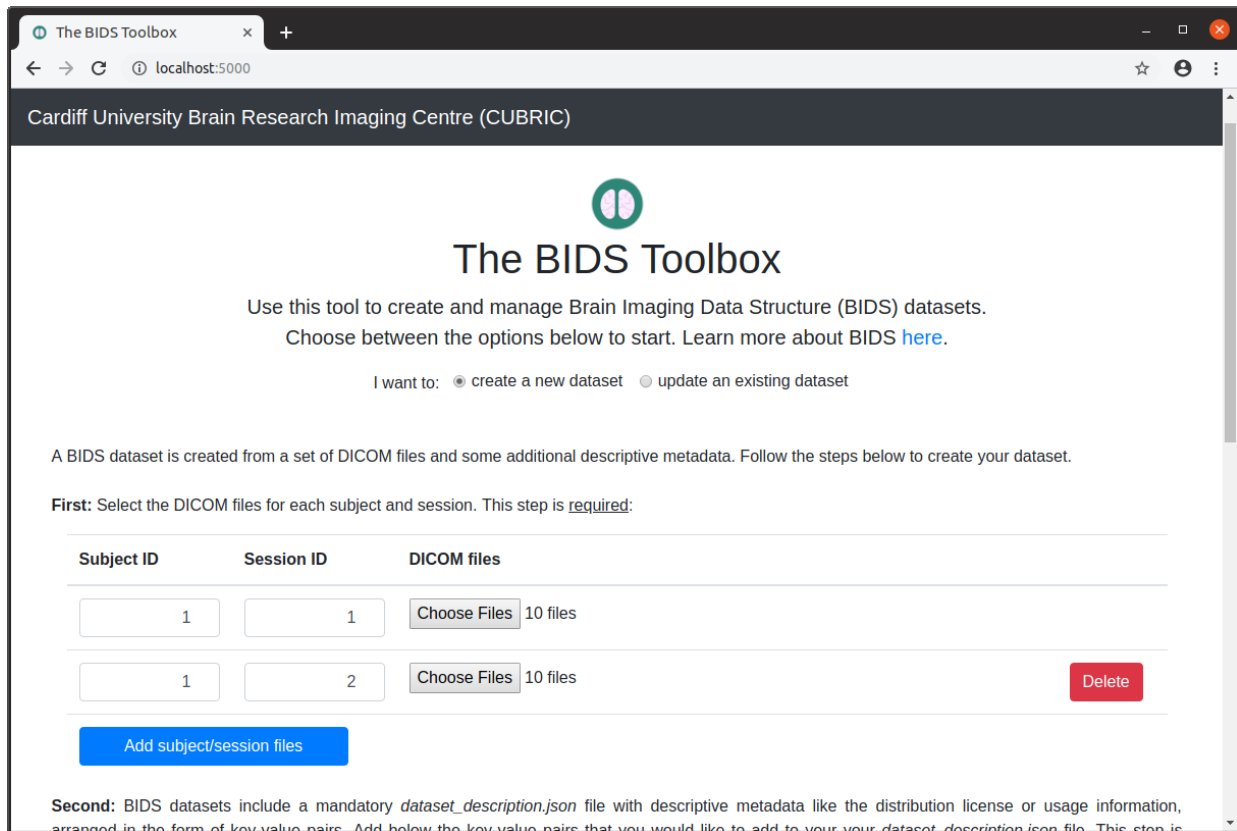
The BIDS Toolbox ×
+
localhost:5000

Cardiff University Brain Research Imaging Centre (CUBRIC)

The BIDS Toolbox

Use this tool to create and manage Brain Imaging Data Structure (BIDS) datasets.
Choose between the options below to start. Learn more about BIDS here.

I want to: create a new dataset update an existing dataset

A BIDS dataset is created from a set of DICOM files and some additional descriptive metadata. Follow the steps below to create your dataset.

First: Select the DICOM files for each subject and session. This step is required:

| Subject ID | Session ID | DICOM files | |
|---|---|---|---|
| 1 | 1 | Choose Files 10 files | |
| 1 | 2 | Choose Files 10 files | Delete |

Add subject/session files

Second: BIDS datasets include a mandatory dataset_description.json file with descriptive metadata like the distribution license or usage information, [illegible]